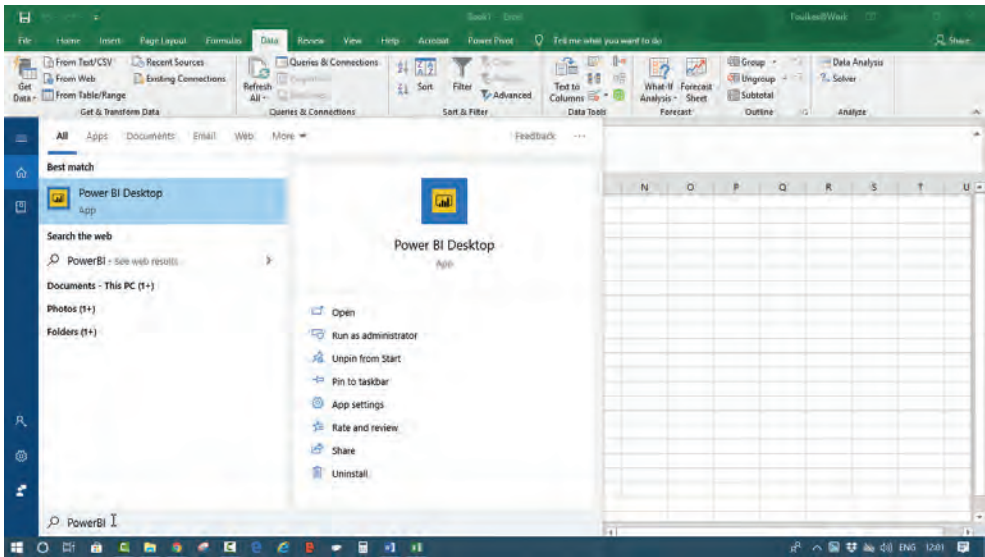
Book1 - Excel

File Home Insert Page Layout Formulas Data Review View Help Acrobat Power Pivot Tell me what you want to do

Share

Get Data From Text/CSV From Web From Table/Range Recent Sources Existing Connections Get & Transform Data

Refresh All Queries & Connections Properties Edit Links Queries & Connections

Sort Filter Clear Reapply Advanced Sort & Filter

Text to Columns Data Tools

What-If Analysis Forecast Sheet Forecast

Group Ungroup Subtotal Outline

Data Analysis Solver Analyze

All Apps Documents Email Web More Feedback ···

Best match

Power BI Desktop
App

Search the web

PowerBI - See web results

Documents - This PC (1+)

Photos (1+)

Folders (1+)

Power BI Desktop
App

Open

Run as administrator

Unpin from Start

Pin to taskbar

App settings

Rate and review

Share

Uninstall

N O P Q R S T U

PowerBI

ENG 12:01